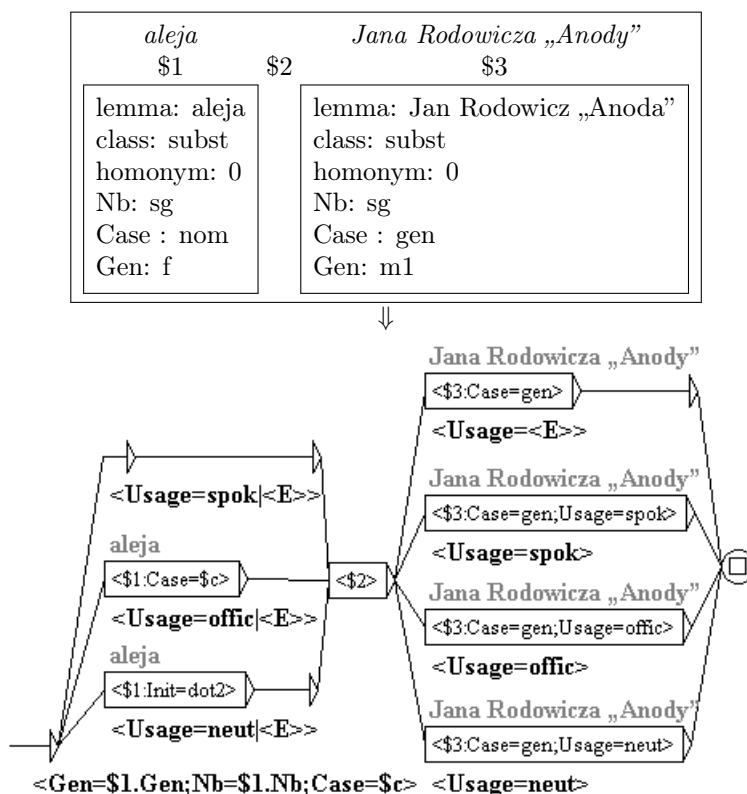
aleja
$1
$2
Jana Rodowicza „Anody”
$3

lemma: aleja
class: subst
homonym: 0
Nb: sg
Case : nom
Gen: f

lemma: Jan Rodowicz „Anoda”
class: subst
homonym: 0
Nb: sg
Case : gen
Gen: m1

⇓

<Usage=spok|<E>>

aleja
<$1:Case=$c>
<Usage=offic|<E>>

aleja
<$1:Init=dot2>
<Usage=neut|<E>>

<Gen=$1.Gen;Nb=$1.Nb;Case=$c>

<$2>

Jana Rodowicza „Anody”
<$3:Case=gen>
<Usage=<E>>

Jana Rodowicza „Anody”
<$3:Case=gen;Usage=spok>
<Usage=spok>

Jana Rodowicza „Anody”
<$3:Case=gen;Usage=offic>
<Usage=offic>

Jana Rodowicza „Anody”
<$3:Case=gen;Usage=neut>
<Usage=neut>